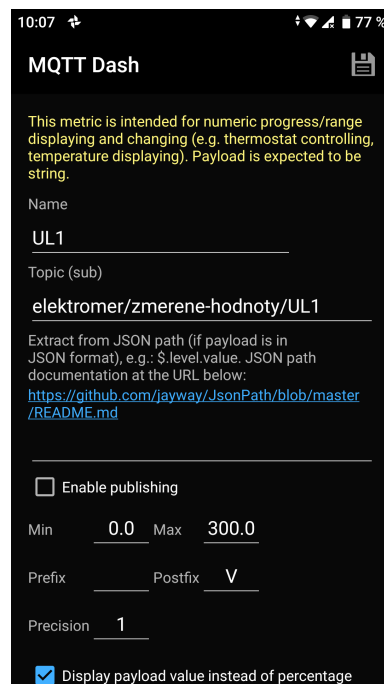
10:07 77 %

MQTT Dash

This metric is intended for numeric progress/range displaying and changing (e.g. thermostat controlling, temperature displaying). Payload is expected to be string.

Name

UL1

Topic (sub)

elektromer/zmerene-hodnoty/UL1

Extract from JSON path (if payload is in JSON format), e.g.: $.level.value. JSON path documentation at the URL below:
https://github.com/jayway/JsonPath/blob/master/README.md

Enable publishing

Min 0.0 Max 300.0

Prefix Postfix V

Precision 1

Display payload value instead of percentage